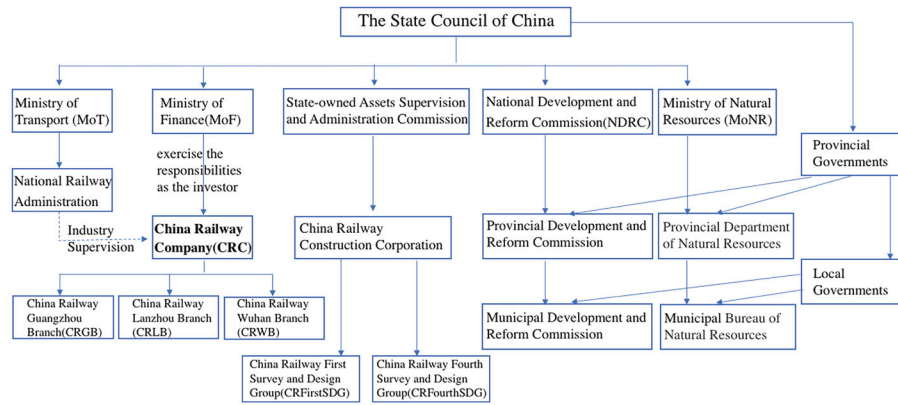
The State Council of China

Ministry of Transport (MoT)

Ministry of Finance(MoF)

State-owned Assets Supervision and Administration Commission

National Development and Reform Commission(NDRC)

Ministry of Natural Resources (MoNR)

Provincial Governments

exercise the responsibilities as the investor

National Railway Administration

Industry Supervision

China Railway Company(CRC)

China Railway Construction Corporation

Provincial Development and Reform Commission

Provincial Department of Natural Resources

Local Governments

China Railway Guangzhou Branch(CRGB)

China Railway Lanzhou Branch (CRLB)

China Railway Wuhan Branch (CRWB)

Municipal Development and Reform Commission

Municipal Bureau of Natural Resources

China Railway First Survey and Design Group(CRFirstSDG)

China Railway Fourth Survey and Design Group(CRFourthSDG)